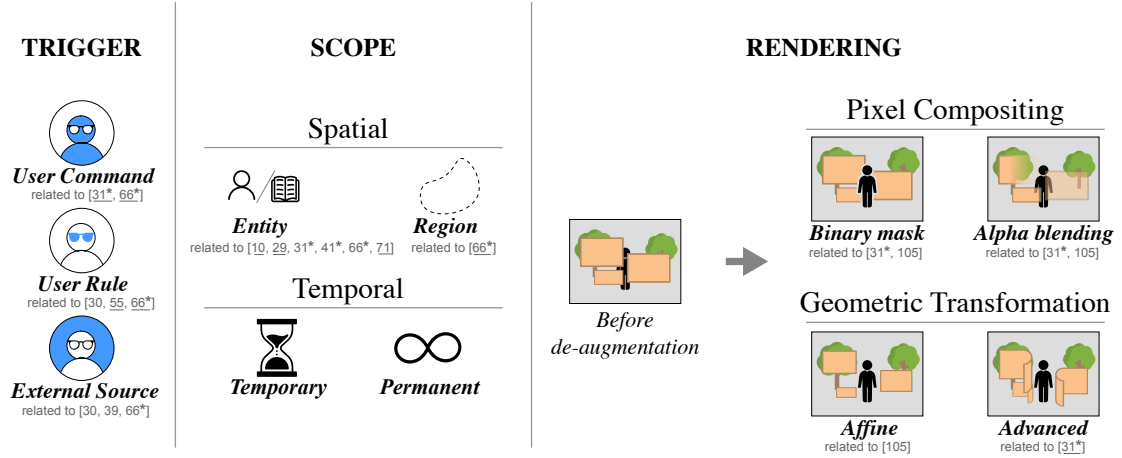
TRIGGER

User Command
related to [31*, 66*]

User Rule
related to [30, 55, 66*]

External Source
related to [30, 39, 66*]

SCOPE

Spatial

Entity
related to [10, 29, 31*, 41*, 66*, 71]

Region
related to [66*]

Temporal

Temporary

Permanent

RENDERING

Before de-augmentation

Pixel Compositing

Binary mask
related to [31*, 105]

Alpha blending
related to [31*, 105]

Geometric Transformation

Affine
related to [105]

Advanced
related to [31*]